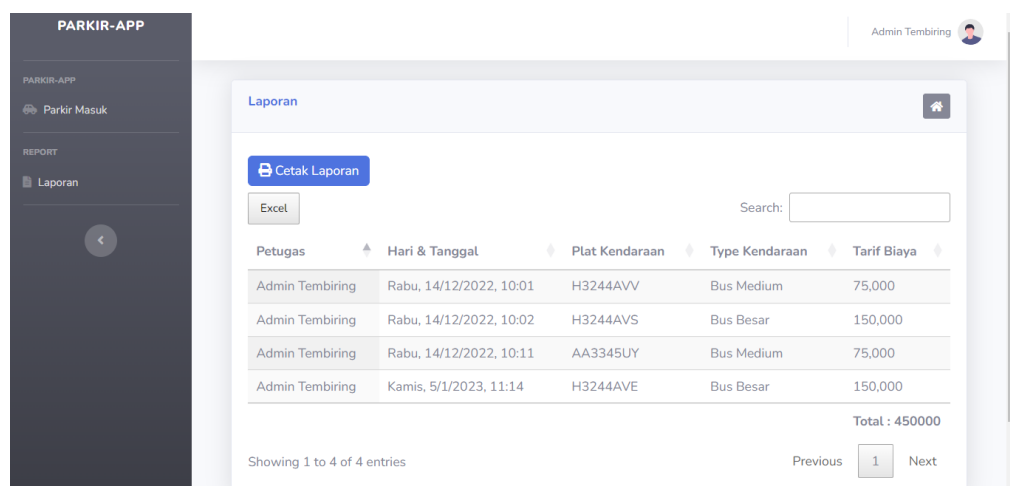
PARKIR-APP

PARKIR-APP

Parkir Masuk

REPORT

Laporan

Admin Tembiring

Laporan

Cetak Laporan

Excel

Search:

| Petugas | Hari & Tanggal | Plat Kendaraan | Type Kendaraan | Tarif Biaya |
|---|---|---|---|---|
| Admin Tembiring | Rabu, 14/12/2022, 10:01 | H3244AVV | Bus Medium | 75,000 |
| Admin Tembiring | Rabu, 14/12/2022, 10:02 | H3244AVS | Bus Besar | 150,000 |
| Admin Tembiring | Rabu, 14/12/2022, 10:11 | AA3345UY | Bus Medium | 75,000 |
| Admin Tembiring | Kamis, 5/1/2023, 11:14 | H3244AVE | Bus Besar | 150,000 |

Total : 450000

Showing 1 to 4 of 4 entries

Previous 1 Next